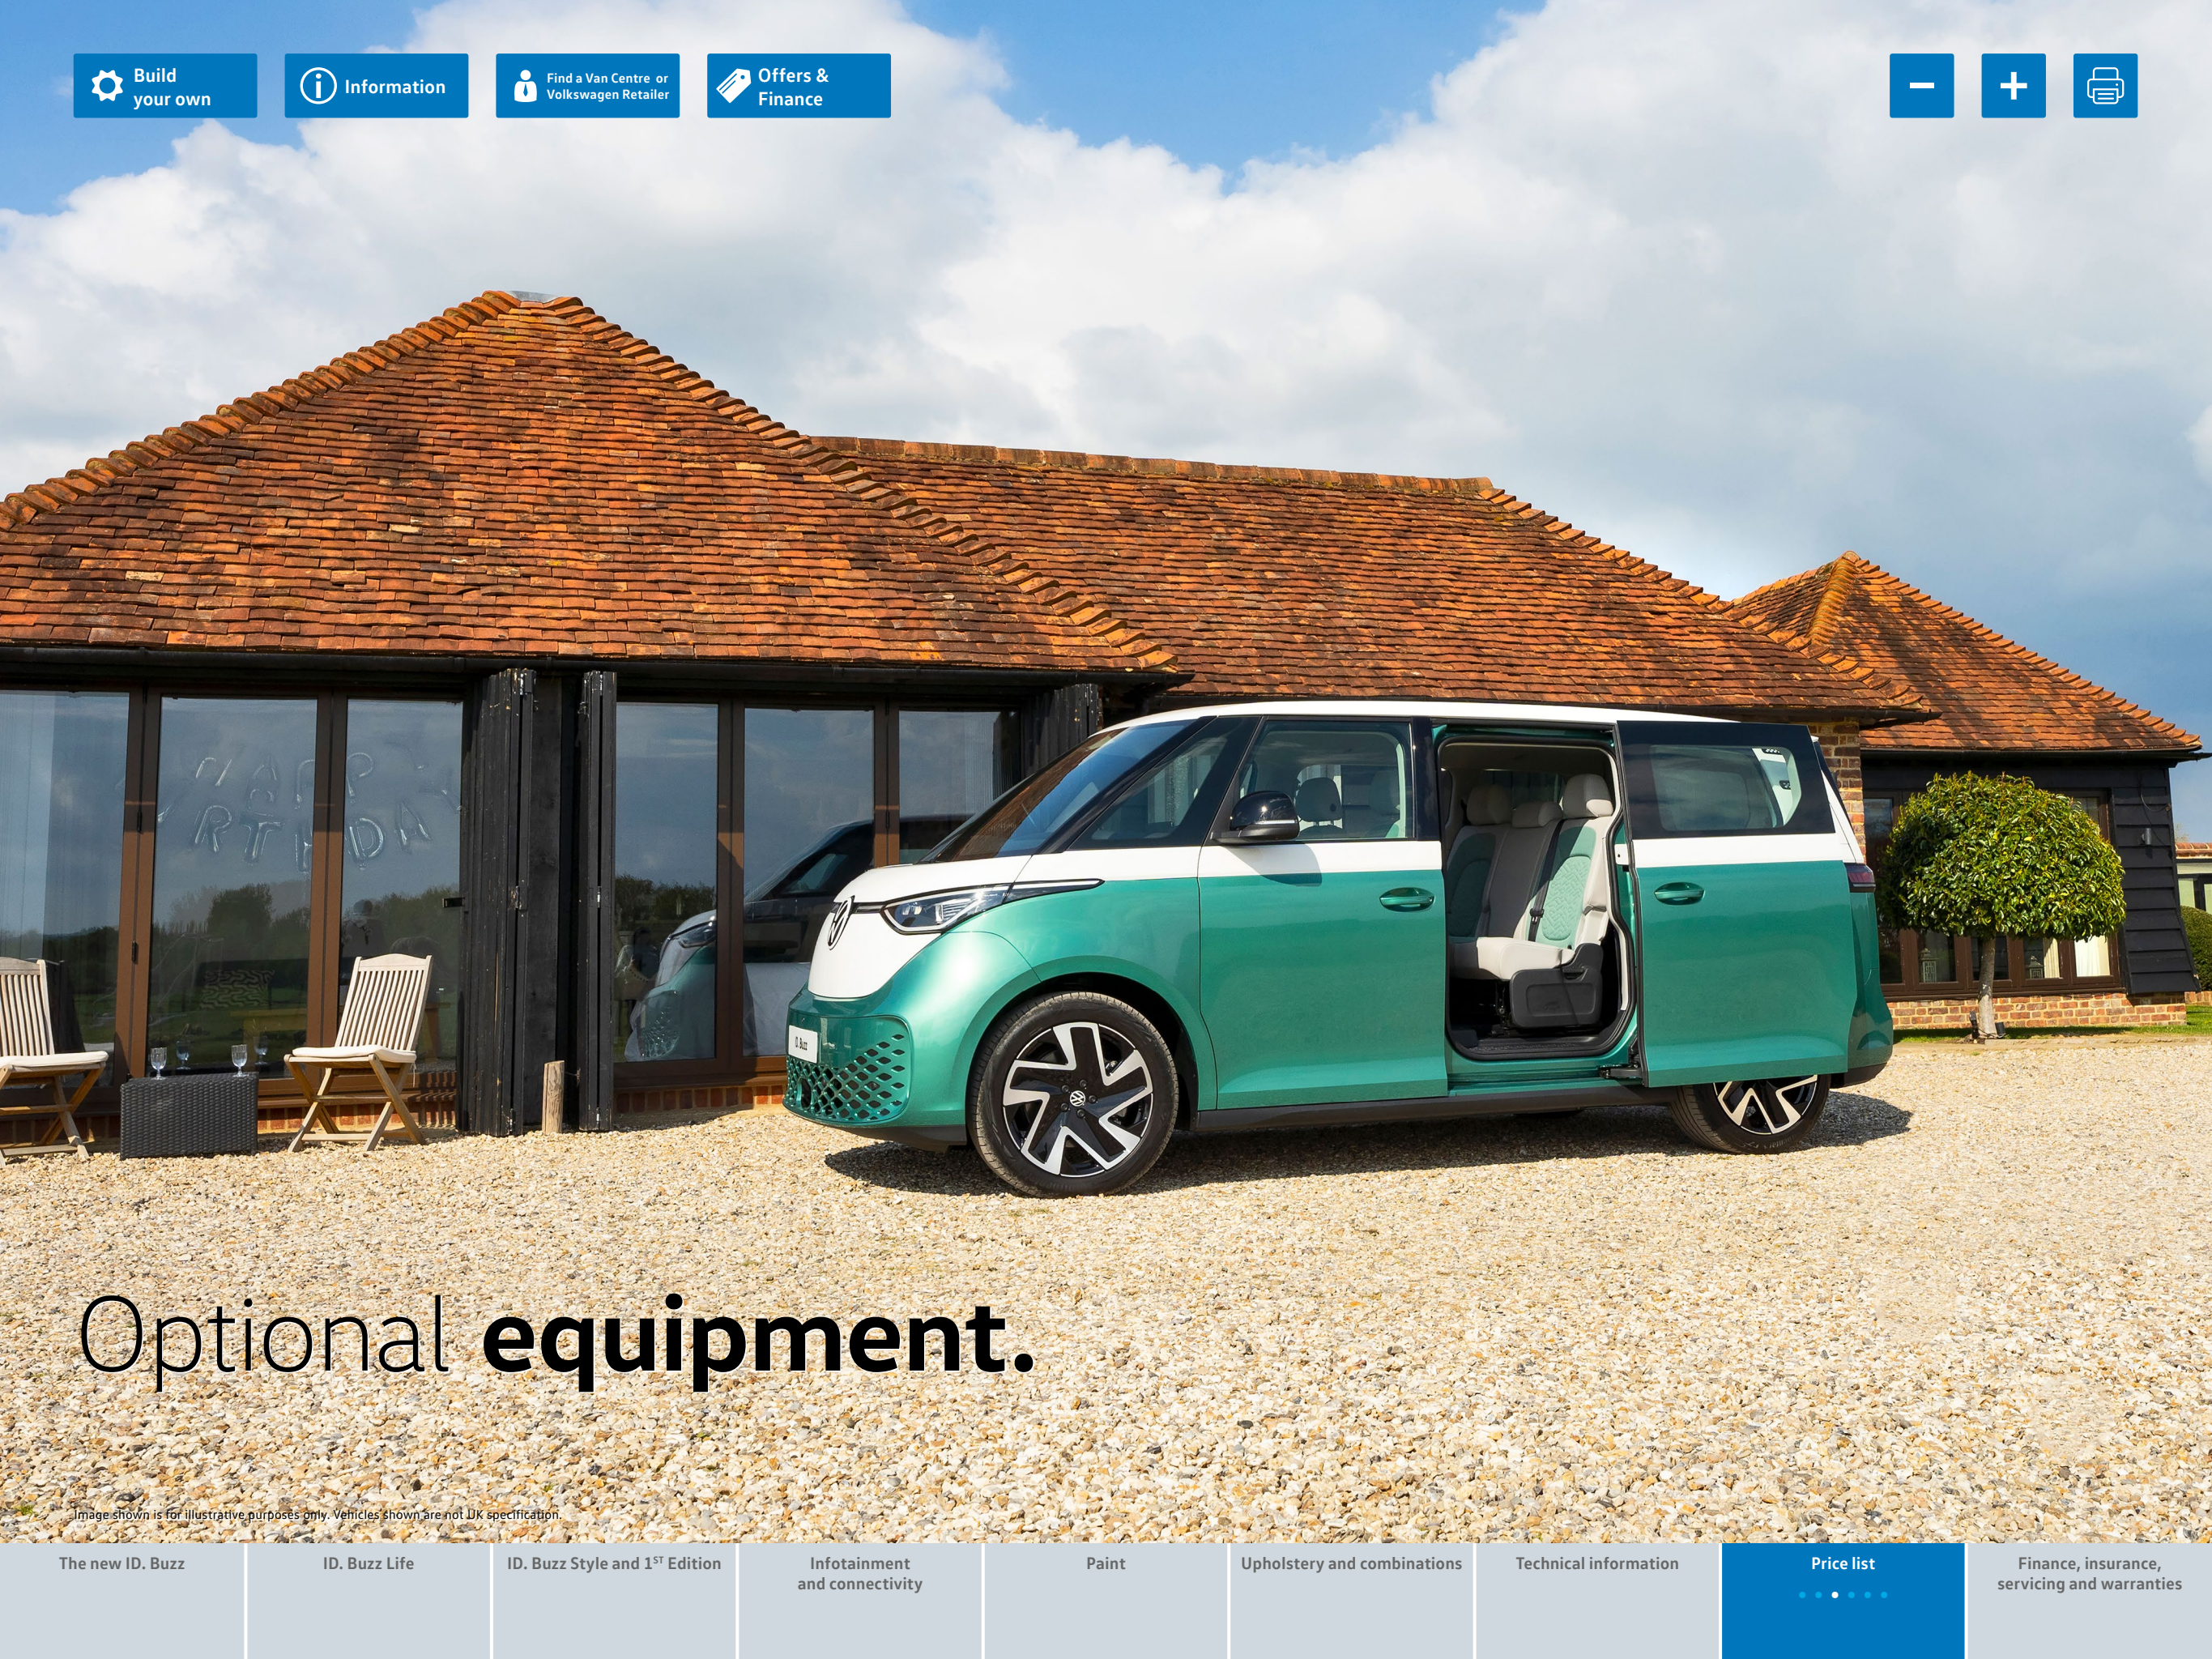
Build your own

Information

Find a Van Centre or Volkswagen Retailer

Offers & Finance

Optional **equipment.**

Image shown is for illustrative purposes only. Vehicles shown are not UK specification.

The new ID. Buzz

ID. Buzz Life

ID. Buzz Style and 1$^{ST}$ Edition

Infotainment and connectivity

Paint

Upholstery and combinations

Technical information

Price list

Finance, insurance, servicing and warranties